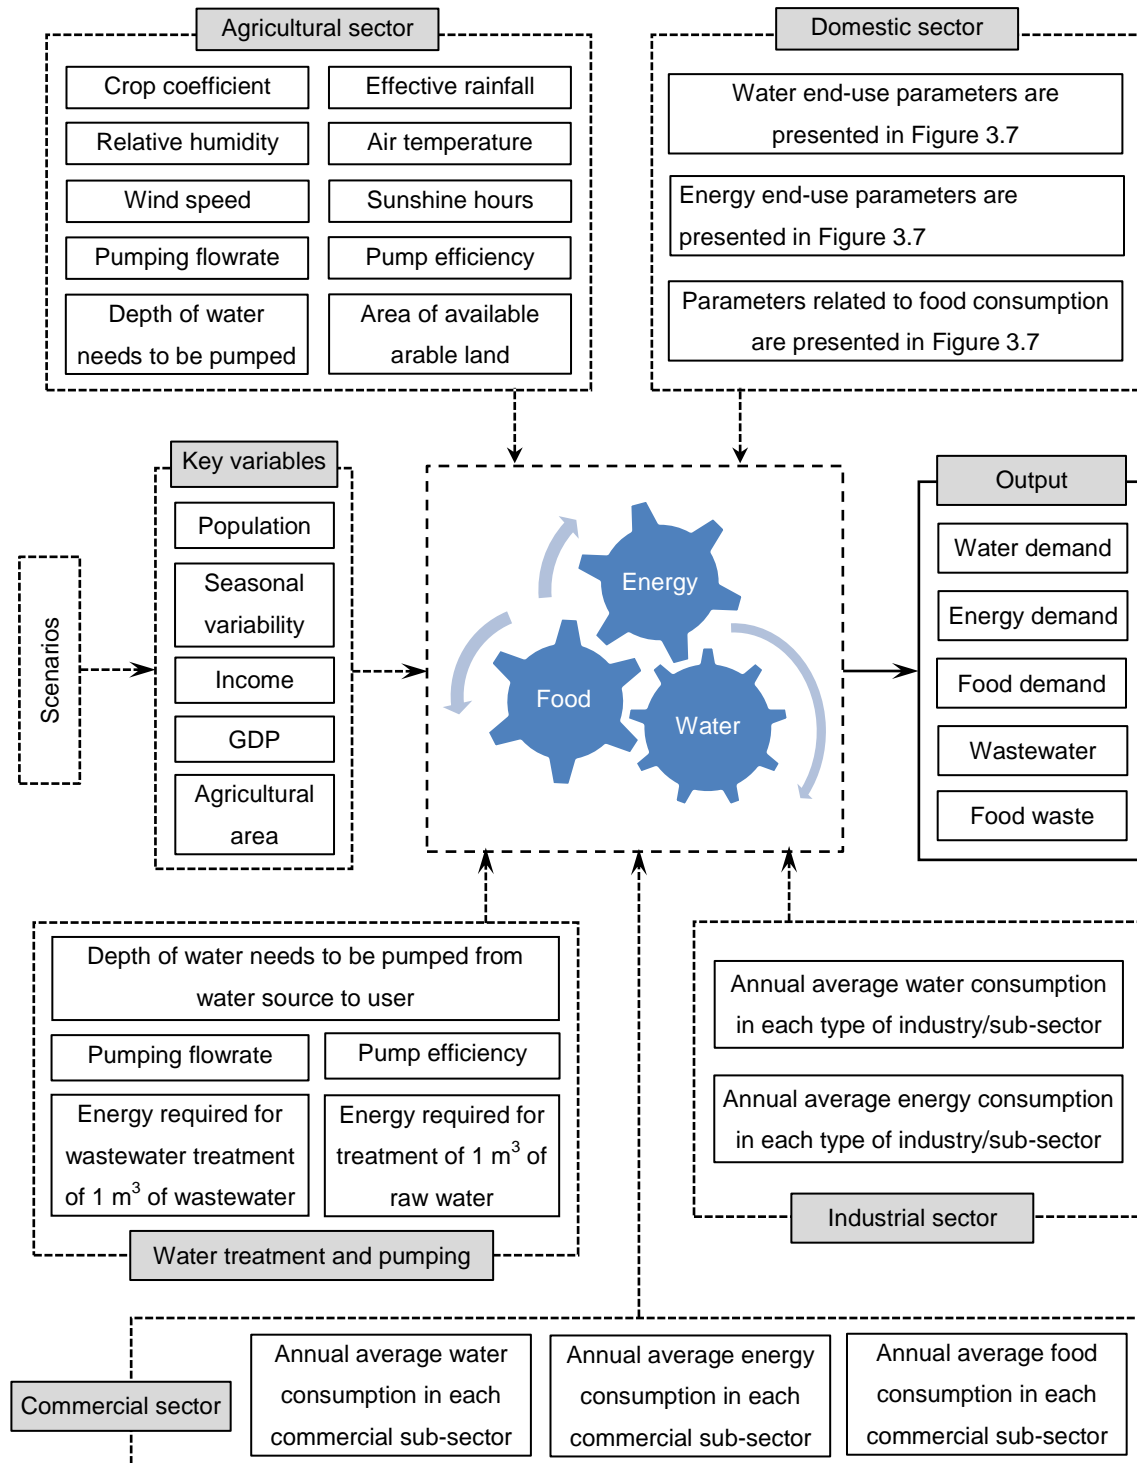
Agricultural sector

Crop coefficient
Effective rainfall
Relative humidity
Air temperature
Wind speed
Sunshine hours
Pumping flowrate
Pump efficiency
Depth of water needs to be pumped
Area of available arable land

Domestic sector

Water end-use parameters are presented in Figure 3.7

Energy end-use parameters are presented in Figure 3.7

Parameters related to food consumption are presented in Figure 3.7

Scenarios

Key variables

Population
Seasonal variability
Income
GDP
Agricultural area

Energy
Food
Water

Output

Water demand
Energy demand
Food demand
Wastewater
Food waste

Depth of water needs to be pumped from water source to user
Pumping flowrate
Pump efficiency
Energy required for wastewater treatment of 1 $m^3$ of wastewater
Energy required for treatment of 1 $m^3$ of raw water

Water treatment and pumping

Annual average water consumption in each type of industry/sub-sector

Annual average energy consumption in each type of industry/sub-sector

Industrial sector

Commercial sector

Annual average water consumption in each commercial sub-sector
Annual average energy consumption in each commercial sub-sector
Annual average food consumption in each commercial sub-sector